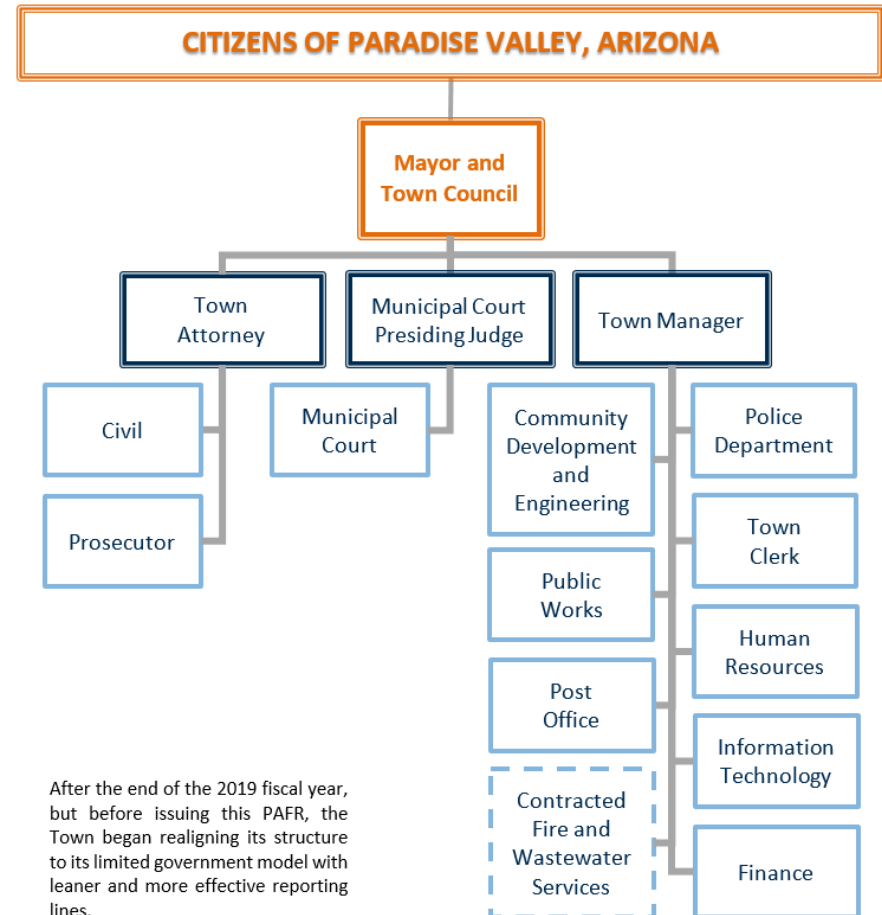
CITIZENS OF PARADISE VALLEY, ARIZONA

Mayor and Town Council

Town Attorney

Municipal Court Presiding Judge

Town Manager

Civil

Prosecutor

Municipal Court

Community Development and Engineering

Public Works

Post Office

Contracted Fire and Wastewater Services

Police Department

Town Clerk

Human Resources

Information Technology

Finance

After the end of the 2019 fiscal year, but before issuing this PAFR, the Town began realigning its structure to its limited government model with leaner and more effective reporting lines.